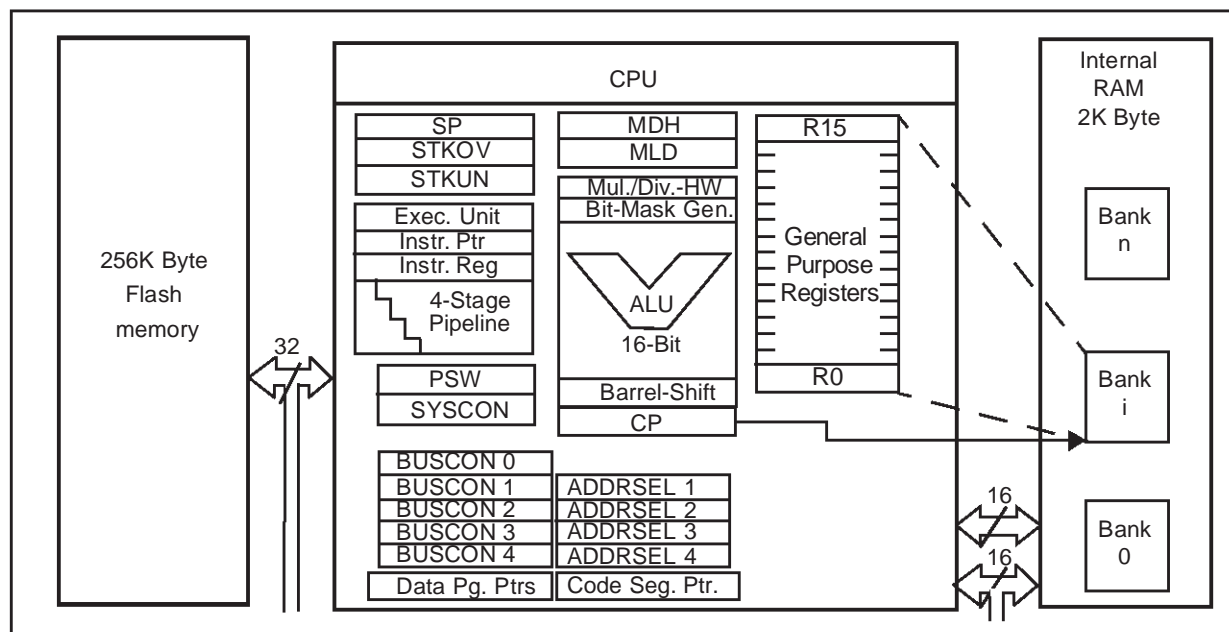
256K Byte
Flash
memory

32

CPU

SP
STKOV
STKUN

Exec. Unit
Instr. Ptr
Instr. Reg
4-Stage
Pipeline

PSW
SYSCON

MDH
MLD

Mul./Div.-HW
Bit-Mask Gen.
ALU
16-Bit
Barrel-Shift
CP

R15
General
Purpose
Registers
R0

BUSCON 0
BUSCON 1
BUSCON 2
BUSCON 3
BUSCON 4
ADDRSEL 1
ADDRSEL 2
ADDRSEL 3
ADDRSEL 4
Data Pg. Ptrs
Code Seg. Ptr.

16
16

Internal
RAM
2K Byte

Bank
n

Bank
i

Bank
0